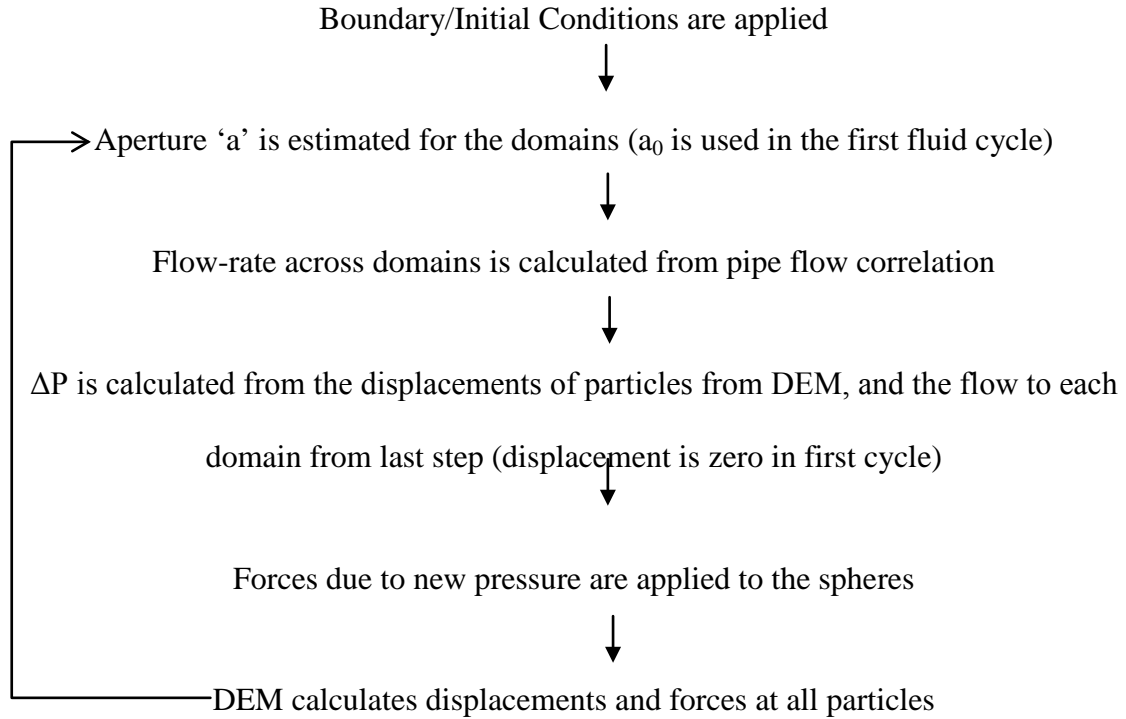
Boundary/Initial Conditions are applied

Aperture ‘a’ is estimated for the domains ($a_0$ is used in the first fluid cycle)

Flow-rate across domains is calculated from pipe flow correlation

$\Delta P$ is calculated from the displacements of particles from DEM, and the flow to each domain from last step (displacement is zero in first cycle)

Forces due to new pressure are applied to the spheres

DEM calculates displacements and forces at all particles